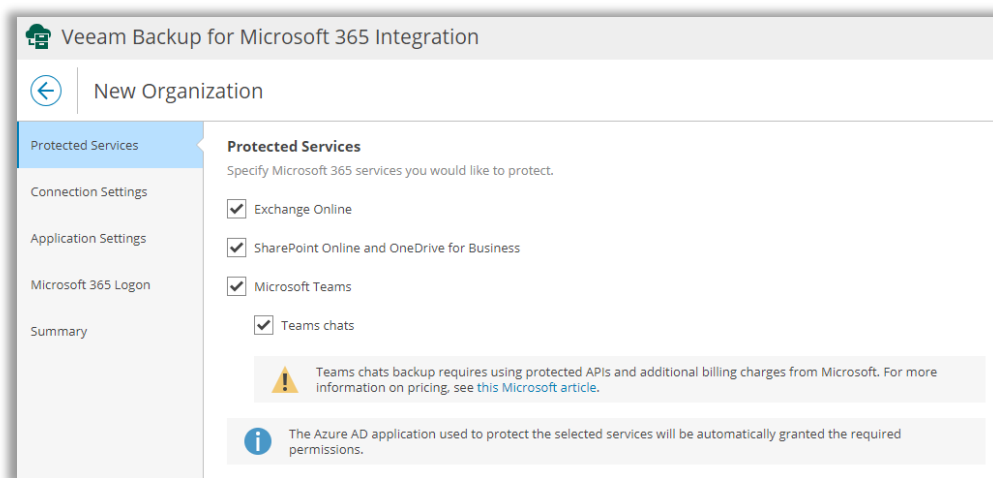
Veeam Backup for Microsoft 365 Integration

New Organization

Protected Services

Connection Settings

Application Settings

Microsoft 365 Logon

Summary

Protected Services

Specify Microsoft 365 services you would like to protect.

Exchange Online

SharePoint Online and OneDrive for Business

Microsoft Teams

Teams chats

Teams chats backup requires using protected APIs and additional billing charges from Microsoft. For more information on pricing, see this Microsoft article.

The Azure AD application used to protect the selected services will be automatically granted the required permissions.